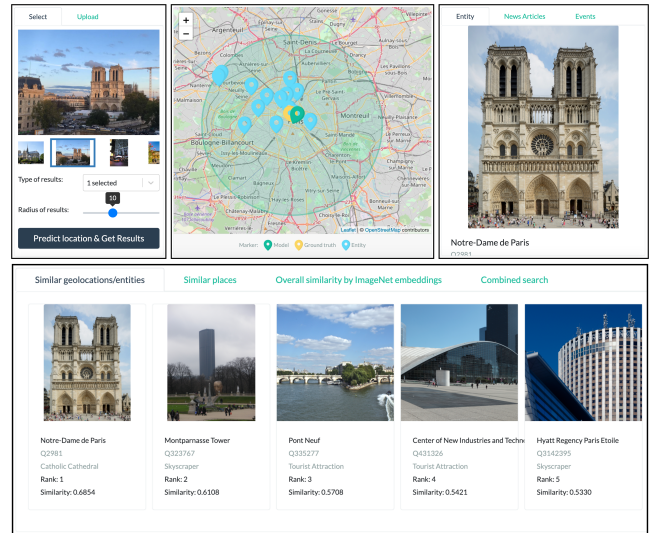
Select Upload

Type of results: 1 selected

Radius of results: 10

Predict location & Get Results

+
−

Argenteuil
Saint-Denis
Montreuil
Boulogne-Billancourt

Leaflet | © OpenStreetMap contributors

Marker: Model Ground truth Entity

Entity News Articles Events

Notre-Dame de Paris
Q2981

Similar geolocations/entities Similar places Overall similarity by ImageNet embeddings Combined search

Notre-Dame de Paris
Q2981
Catholic Cathedral
Rank: 1
Similarity: 0.6854

Montparnasse Tower
Q233767
Skyscraper
Rank: 2
Similarity: 0.6108

Pont Neuf
Q335277
Tourist Attraction
Rank: 3
Similarity: 0.5708

Center of New Industries and Techno
Q431326
Tourist Attraction
Rank: 4
Similarity: 0.5421

Hyatt Regency Paris Etoile
Q3142395
Skyscraper
Rank: 5
Similarity: 0.5330